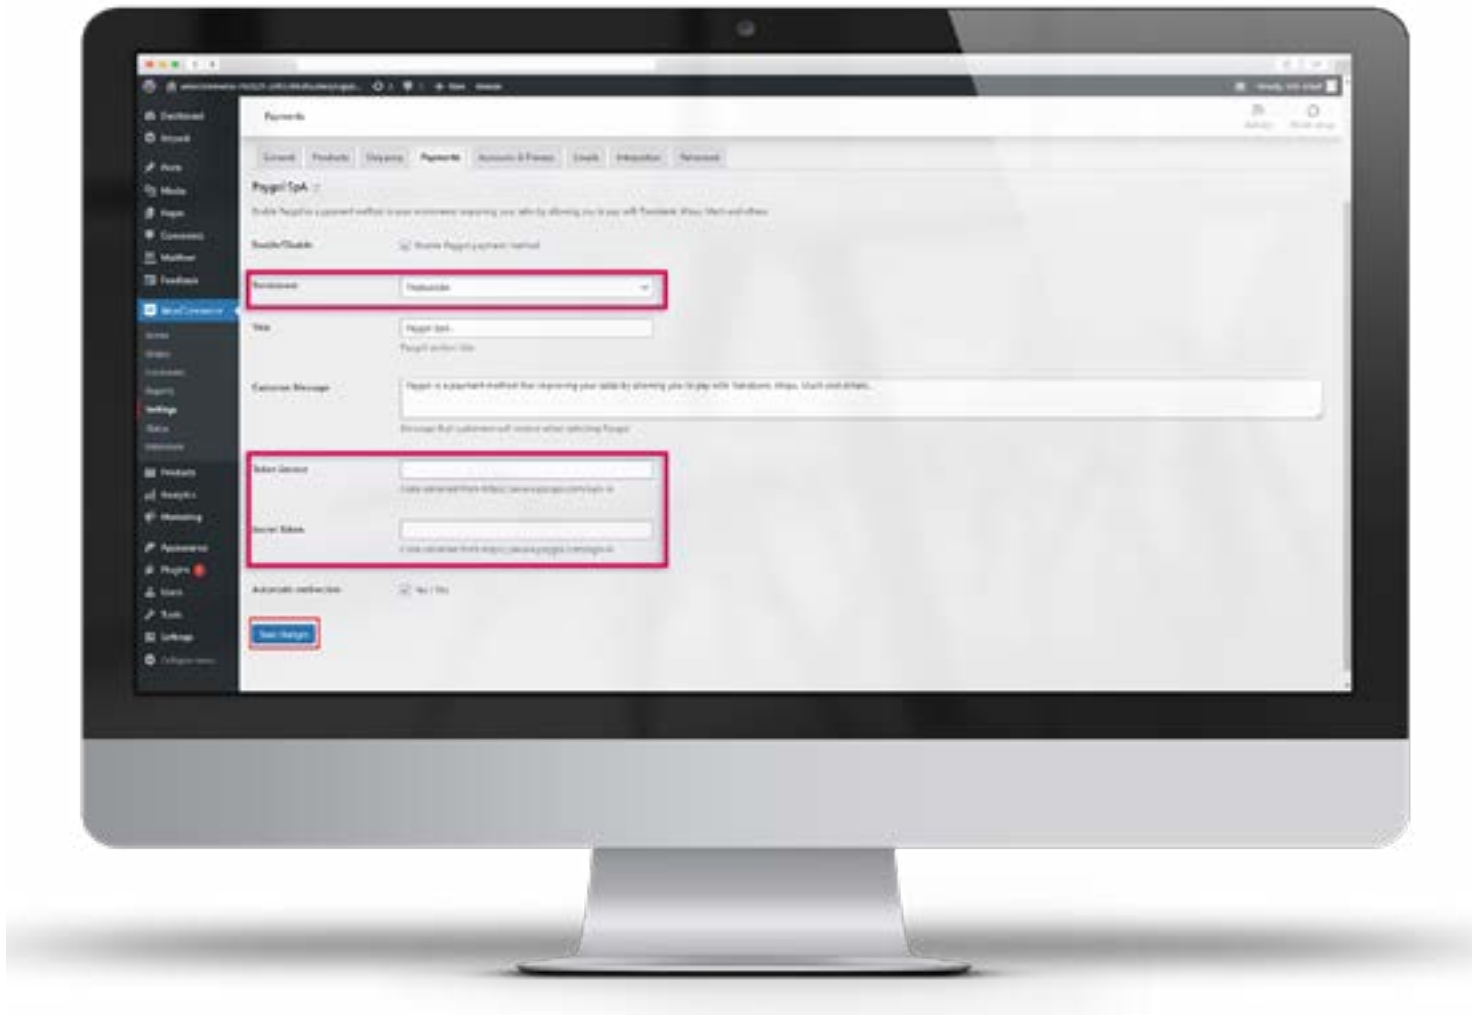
Dashboard
Jetpack
Posts
Media
Pages
Comments
Mailchimp
Feedback
WooCommerce
Home
Orders
Customers
Reports
Settings
Status
Extensions
Products
Analytics
Marketing
Appearance
Plugins
Users
Tools
Settings
Collapse menu

Payments

General Products Shipping Payments Accounts & Privacy Emails Integration Advanced

Paygol SpA

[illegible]

Enable/Disable
Enable Paygol payment method

Environment
Production

Title
Paygol SpA
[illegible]

Customer Message
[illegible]
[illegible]

Token Service
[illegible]

Secret Token
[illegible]

Automatic redirection
Yes / No

Save changes